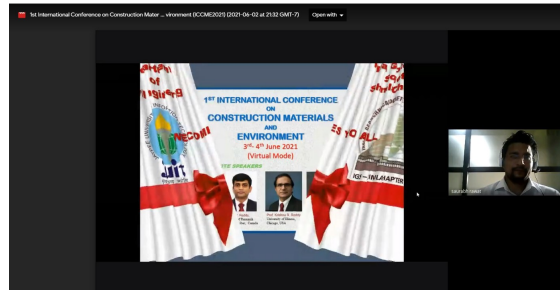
1st International Conference on Construction Mater ... vironment (ICCME2021) (2021-06-02 at 21:32 GMT-7)

Open with

1ST INTERNATIONAL CONFERENCE ON
CONSTRUCTION MATERIALS
AND
ENVIRONMENT
3rd- 4th June 2021
(Virtual Mode)

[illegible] SPEAKERS

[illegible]

Prof. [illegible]
University of Illinois,
Chicago, USA

JIIT

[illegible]

saurabh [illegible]